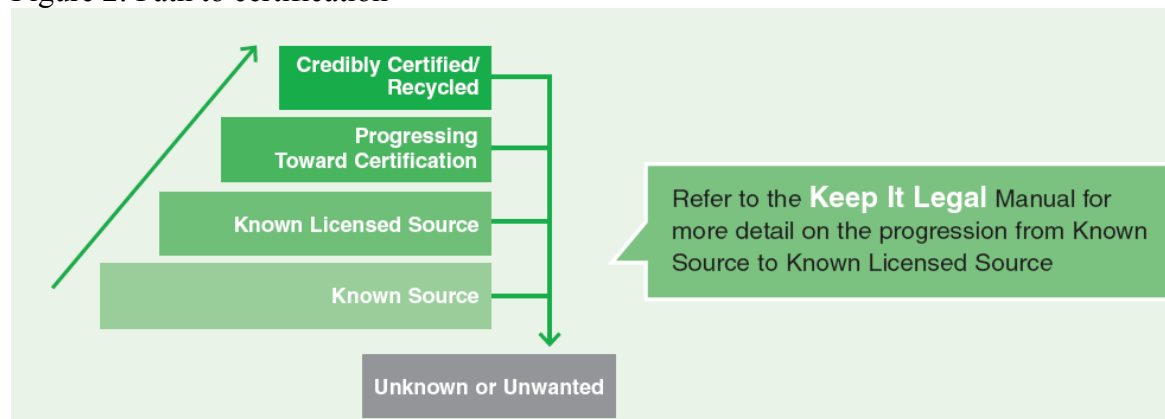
Figure 2. Path to certification

Credibly Certified/ Recycled

Progressing Toward Certification

Known Licensed Source

Known Source

Unknown or Unwanted

Refer to the **Keep It Legal** Manual for more detail on the progression from Known Source to Known Licensed Source